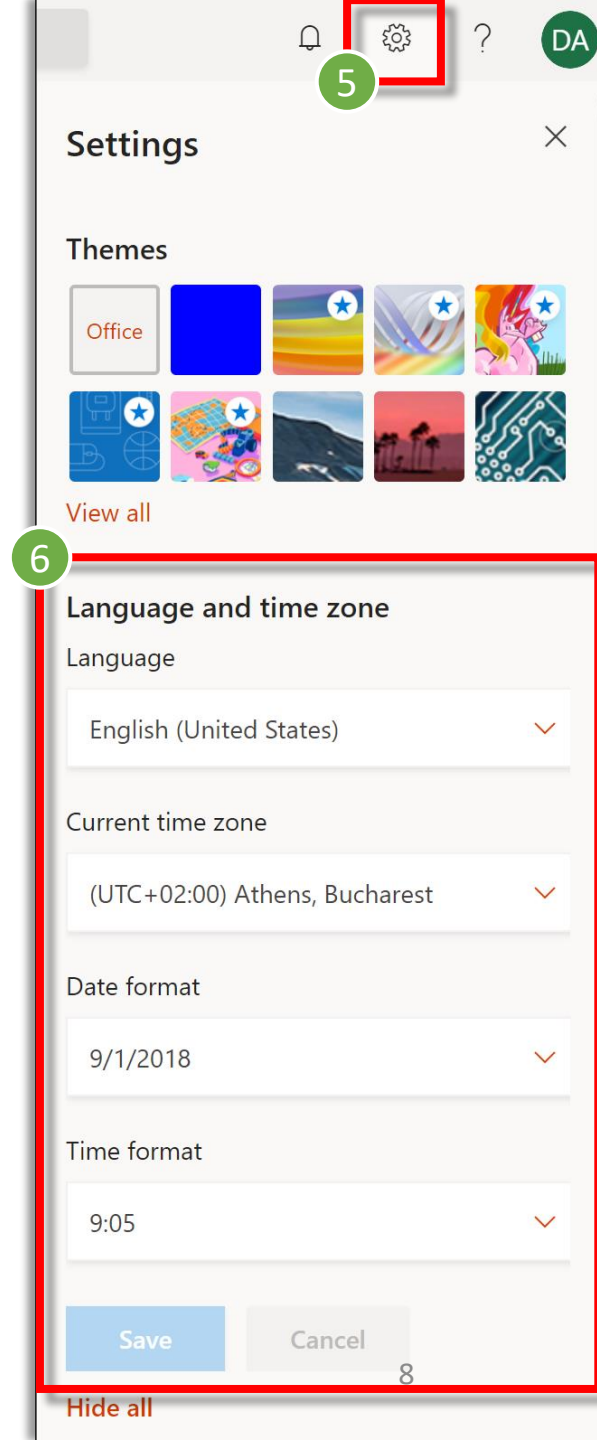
? DA

5

Settings

Themes

Office

View all

6

Language and time zone

Language

English (United States)

Current time zone

(UTC+02:00) Athens, Bucharest

Date format

9/1/2018

Time format

9:05

Save Cancel

8

Hide all